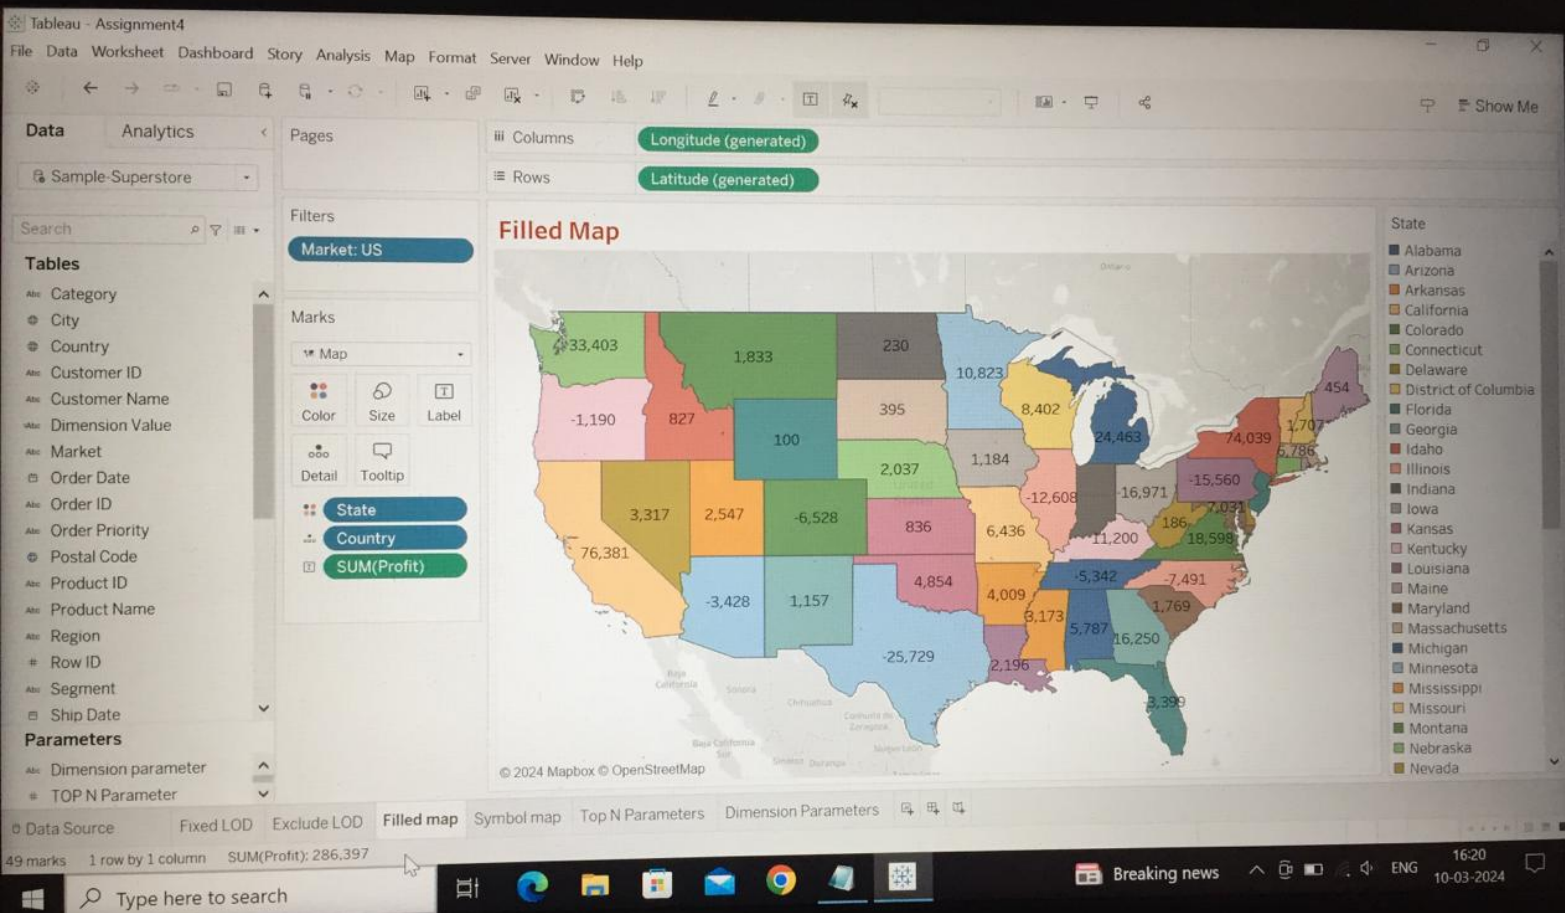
Tableau - Assignment4

File Data Worksheet Dashboard Story Analysis Map Format Server Window Help

Show Me

Data Analytics

Sample-Superstore

Search

Tables

Category
City
Country
Customer ID
Customer Name
Dimension Value
Market
Order Date
Order ID
Order Priority
Postal Code
Product ID
Product Name
Region
Row ID
Segment
Ship Date

Parameters

Dimension parameter
TOP N Parameter

Pages

Filters

Market: US

Marks

Map

Color Size Label
Detail Tooltip

State
Country
SUM(Profit)

Columns Longitude (generated)

Rows Latitude (generated)

Filled Map

33,403
1,833
230
10,823
-1,190
827
395
8,402
454
100
24,463
74,039
1,707
1,184
5,786
2,037
-12,608
16,971
-15,560
3,317
2,547
-6,528
836
6,436
7,031
76,381
186
11,200
18,598
-5,342
-7,491
4,854
-3,428
1,157
4,009
1,769
3,173
5,787
16,250
-25,729
2,196
3,399

© 2024 Mapbox © OpenStreetMap

State

Alabama
Arizona
Arkansas
California
Colorado
Connecticut
Delaware
District of Columbia
Florida
Georgia
Idaho
Illinois
Indiana
Iowa
Kansas
Kentucky
Louisiana
Maine
Maryland
Massachusetts
Michigan
Minnesota
Mississippi
Missouri
Montana
Nebraska
Nevada

Data Source Fixed LOD Exclude LOD Filled map Symbol map Top N Parameters Dimension Parameters

49 marks 1 row by 1 column SUM(Profit): 286,397

Type here to search

Breaking news

ENG 16:20 10-03-2024